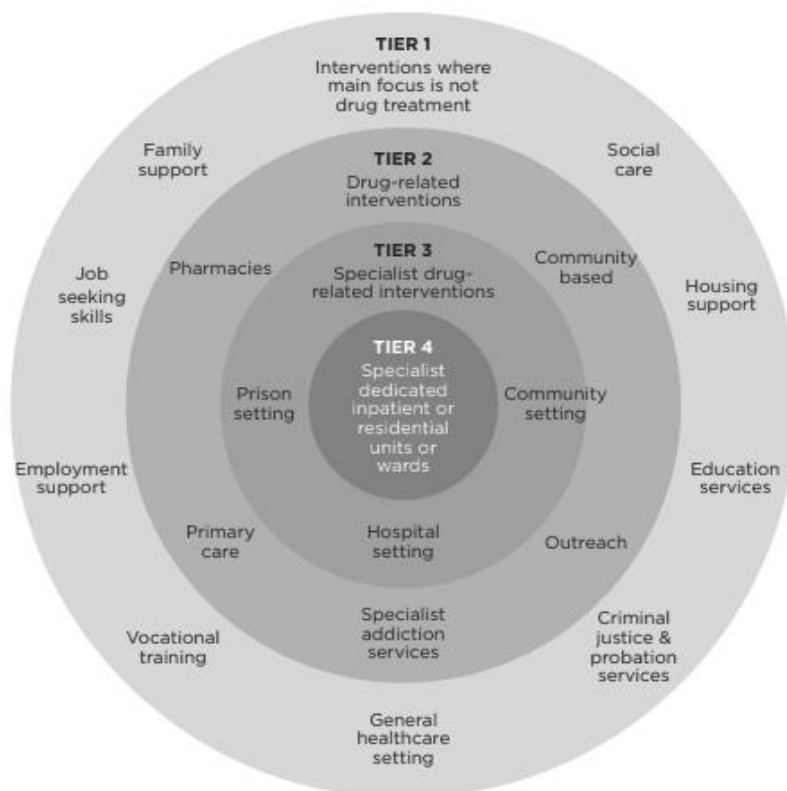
TIER 1
Interventions where main focus is not drug treatment

Family support

Social care

TIER 2
Drug-related interventions

Job seeking skills

Pharmacies

TIER 3
Specialist drug-related interventions

Community based

Housing support

TIER 4
Specialist dedicated inpatient or residential units or wards

Prison setting

Community setting

Employment support

Education services

Primary care

Hospital setting

Outreach

Specialist addiction services

Vocational training

Criminal justice & probation services

General healthcare setting